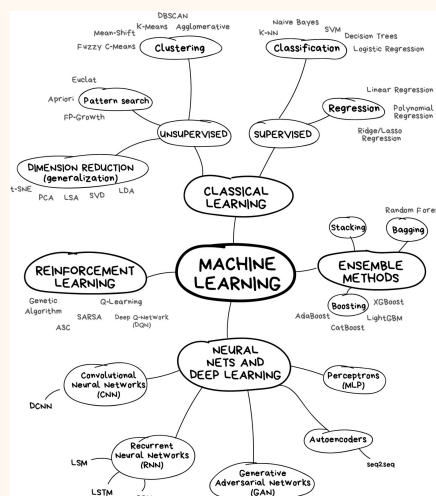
DBSCAN
K-Means Agglomerative
Mean-Shift
Fuzzy C-Means
Clustering

Naive Bayes
SVM
K-NN
Decision Trees
Classification
Logistic Regression

Euclat
Apriori
Pattern search
FP-Growth

Linear Regression
Regression
Polynomial Regression
Ridge/Lasso Regression

UNSUPERVISED
SUPERVISED

DIMENSION REDUCTION (generalization)
t-SNE
PCA LSA SVD
LDA

CLASSICAL LEARNING

Random Fore
Stacking
Bagging

REINFORCEMENT LEARNING

MACHINE LEARNING

ENSEMBLE METHODS

Genetic Algorithm
Q-Learning
SARSA
Deep Q-Network (DQN)
A3C

Boosting
XGBoost
AdaBoost
LightGBM
CatBoost

NEURAL NETS AND DEEP LEARNING

Convolutional Neural Networks (CNN)
DCNN

Perceptrons (MLP)

Autoencoders
seq2seq

Recurrent Neural Networks (RNN)
LSM
LSTM

Generative Adversarial Networks (GAN)